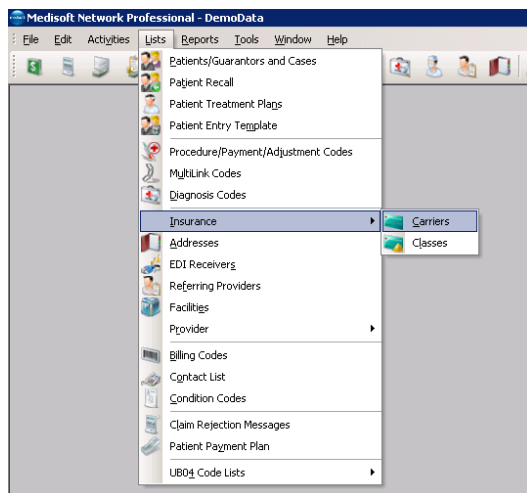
Medisoft Network Professional - DemoData

File Edit Activities Lists Reports Tools Window Help

Patients/Guarantors and Cases
Patient Recall
Patient Treatment Plans
Patient Entry Template
Procedure/Payment/Adjustment Codes
MultiLink Codes
Diagnosis Codes
Insurance
Addresses
EDI Receivers
Referring Providers
Facilities
Provider
Billing Codes
Contact List
Condition Codes
Claim Rejection Messages
Patient Payment Plan
UB04 Code Lists

Carriers
Classes